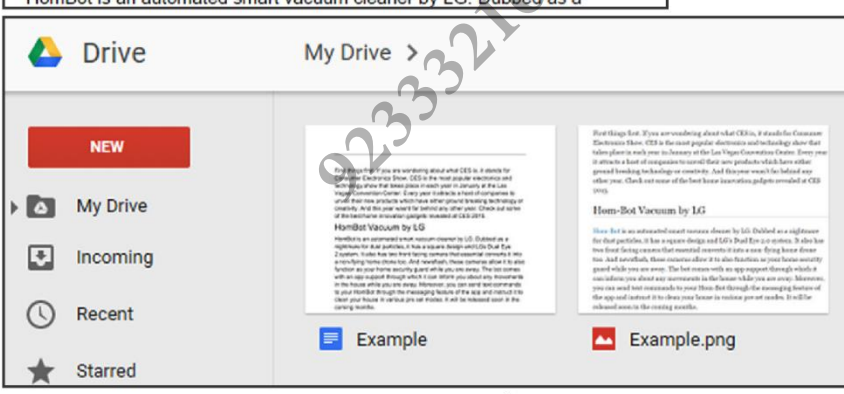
HomBot is an automated smart vacuum cleaner by LG. Dubbed as a

Drive

My Drive >

0233321

NEW

My Drive

Incoming

Recent

Starred

First things first. If you are wondering about what CES is, it stands for Consumer Electronics Show. CES is the most popular electronics and technology show that takes place in each year in January at the Las Vegas Convention Center. Every year it attracts a host of companies to unveil their new products which have either ground breaking technology or creativity. And this year wasn't far behind any other year. Check out some of the best home innovation gadgets revealed at CES 2015.

HomBot Vacuum by LG

HomBot is an automated smart vacuum cleaner by LG. Dubbed as a nightmare for dust particles, it has a square design with LG's Dual Eye 2.0 system. It also has two front facing cameras that essential converts it into a non-flying home drone too. And newsflash, these cameras allow it to also function as your home security guard while you are away. The bot comes with an app support through which it can inform you about any movements in the house while you are away. Moreover, you can send text commands to your HomBot through the messaging feature of the app and instruct it to clean your house in various pre set modes. It will be released soon in the coming months.

Example

First things first. If you are wondering about what CES is, it stands for Consumer Electronics Show. CES is the most popular electronics and technology show that takes place in each year in January at the Las Vegas Convention Center. Every year it attracts a host of companies to unveil their new products which have either ground breaking technology or creativity. And this year wasn't far behind any other year. Check out some of the best home innovation gadgets revealed at CES 2015.

Hom-Bot Vacuum by LG

Hom-Bot is an automated smart vacuum cleaner by LG. Dubbed as a nightmare for dust particles, it has a square design and LG's Dual Eye 2.0 system. It also has two front facing camera that essential converts it into a non-flying house drone too. And newsflash, these cameras allow it to also function as your home security guard while you are away. The bot comes with an app support through which it can inform you about any movements in the house while you are away. Moreover, you can send text commands to your Hom-Bot through the messaging feature of the app and instruct it to clean your house in various pre set modes. It will be released soon in the coming months.

Example.png